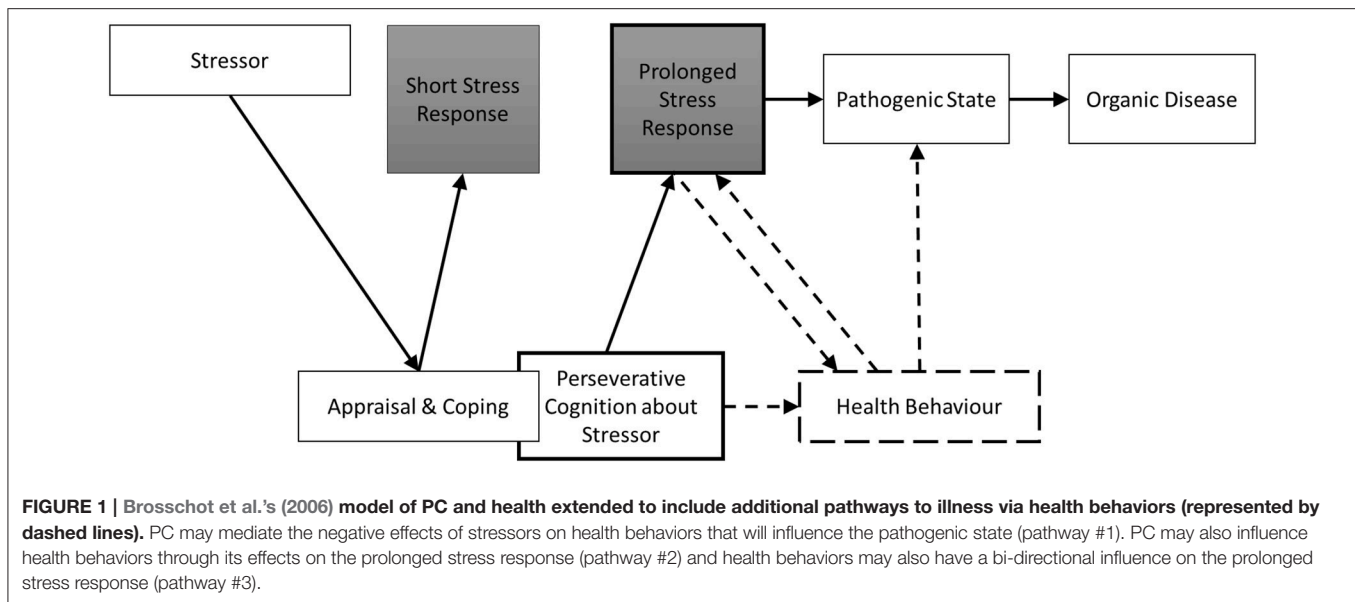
Stressor

Short Stress Response

Prolonged Stress Response

Pathogenic State

Organic Disease

Appraisal & Coping

Perseverative Cognition about Stressor

Health Behaviour

FIGURE 1 | Brosschot et al.'s (2006) model of PC and health extended to include additional pathways to illness via health behaviors (represented by dashed lines). PC may mediate the negative effects of stressors on health behaviors that will influence the pathogenic state (pathway #1). PC may also influence health behaviors through its effects on the prolonged stress response (pathway #2) and health behaviors may also have a bi-directional influence on the prolonged stress response (pathway #3).